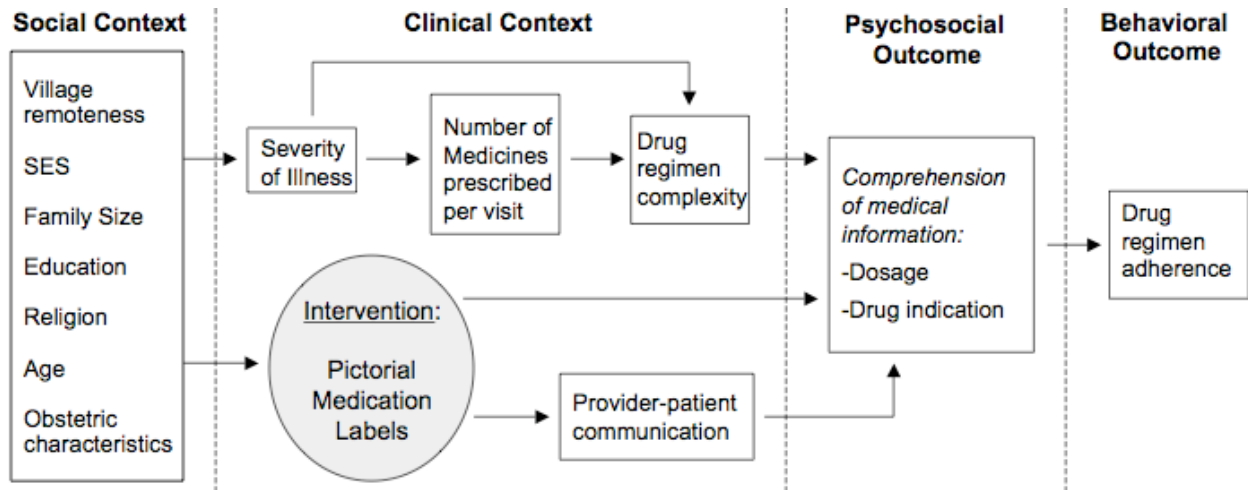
Social Context

Village remoteness

SES

Family Size

Education

Religion

Age

Obstetric characteristics

Clinical Context

Severity of Illness

Number of Medicines prescribed per visit

Drug regimen complexity

Intervention:

Pictorial Medication Labels

Provider-patient communication

Psychosocial Outcome

Comprehension of medical information:

-Dosage

-Drug indication

Behavioral Outcome

Drug regimen adherence